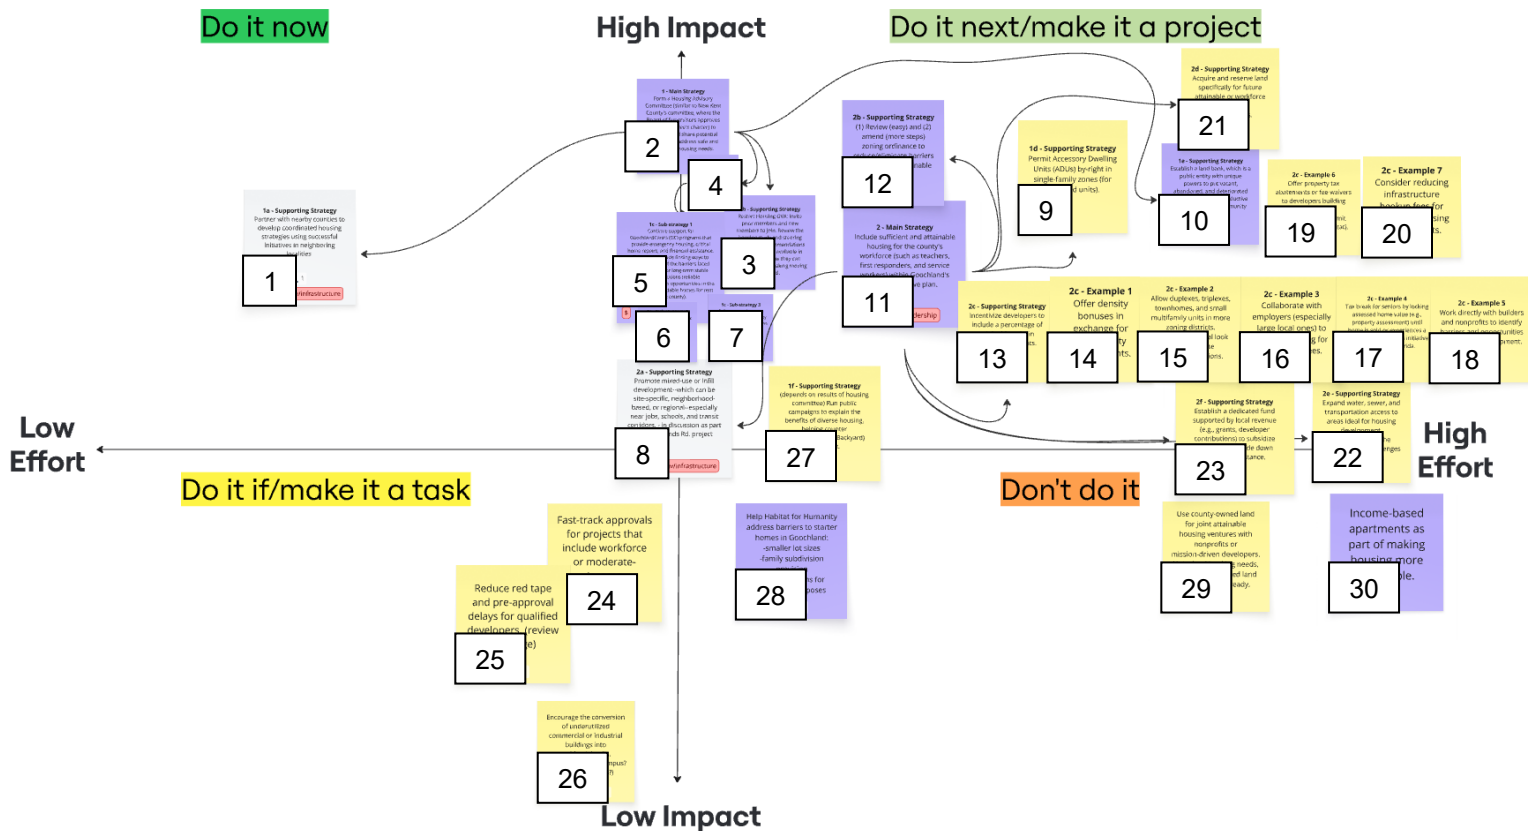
Do it now

High Impact

Do it next/make it a project

1 - Main Strategy
Form a Housing Advisory Committee (similar to New Kent County's committee, where the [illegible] share potential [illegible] housing needs.

2

4

2b - Supporting Strategy
(1) Review (easy) and (2) amend (more steps) zoning ordinance to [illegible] barriers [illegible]able

12

2d - Supporting Strategy
Acquire and reserve land specifically for future attainable or workforce

21

1d - Supporting Strategy
Permit Accessory Dwelling Units (ADUs) by-right in single-family zones (for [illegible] units).

9

1e - Supporting Strategy
Establish a land bank, which is a public entity with unique powers to put vacant, abandoned, and deteriorated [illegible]

10

2c - Example 6
Offer property tax abatements or fee waivers to developers building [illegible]

19

2c - Example 7
Consider reducing infrastructure hookup fees for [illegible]sing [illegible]ts.

20

1a - Supporting Strategy
Partner with nearby counties to develop coordinated housing strategies using successful initiatives in neighboring localities

1

Infrastructure

1c - Sub-strategy 1
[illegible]

5

1b - Supporting Strategy
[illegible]

3

6

1c - Sub-strategy 2

7

2 - Main Strategy
Include sufficient and attainable housing for the county's workforce (such as teachers, first responders, and service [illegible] Goochland's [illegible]ve plan.

11

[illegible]dership

2c - Supporting Strategy
Incentivize developers to include a percentage of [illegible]

13

2c - Example 1
Offer density bonuses in exchange for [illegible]ty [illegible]nts.

14

2c - Example 2
Allow duplexes, triplexes, townhomes, and small multifamily units in more zoning districts. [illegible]

15

2c - Example 3
Collaborate with employers (especially large local ones) to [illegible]g for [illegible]es.

16

2c - Example 4
Tax break for seniors by locking assessed home value (e.g. property assessment) until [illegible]

17

2c - Example 5
Work directly with builders and nonprofits to identify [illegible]

18

2a - Supporting Strategy
Promote mixed-use or infill development--which can be site-specific, neighborhood-based, or regional--especially near jobs, schools, and transit corridors. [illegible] in discussion as part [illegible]nds Rd. project

8

Infrastructure

1f - Supporting Strategy
(depends on results of housing committee) Run public campaigns to explain the benefits of diverse housing, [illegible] Backyard)

27

2f - Supporting Strategy
Establish a dedicated fund supported by local revenue (e.g., grants, developer contributions) to subsidize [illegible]de down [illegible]ance.

23

2e - Supporting Strategy
Expand water, sewer, and transportation access to areas ideal for housing development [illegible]nges

22

Low Effort

High Effort

Do it if/make it a task

Don't do it

Fast-track approvals for projects that include workforce or moderate-

24

Reduce red tape and pre-approval delays for qualified developers (review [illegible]e)

25

Help Habitat for Humanity address barriers to starter homes in Goochland: -smaller lot sizes -family subdivision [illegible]s for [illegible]poses

28

Use county-owned land for joint attainable housing ventures with nonprofits or mission-driven developers. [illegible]g needs, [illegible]ed land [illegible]eady.

29

Income-based apartments as part of making housing more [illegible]ble.

30

Encourage the conversion of underutilized commercial or industrial buildings into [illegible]mpus? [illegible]

26

Low Impact